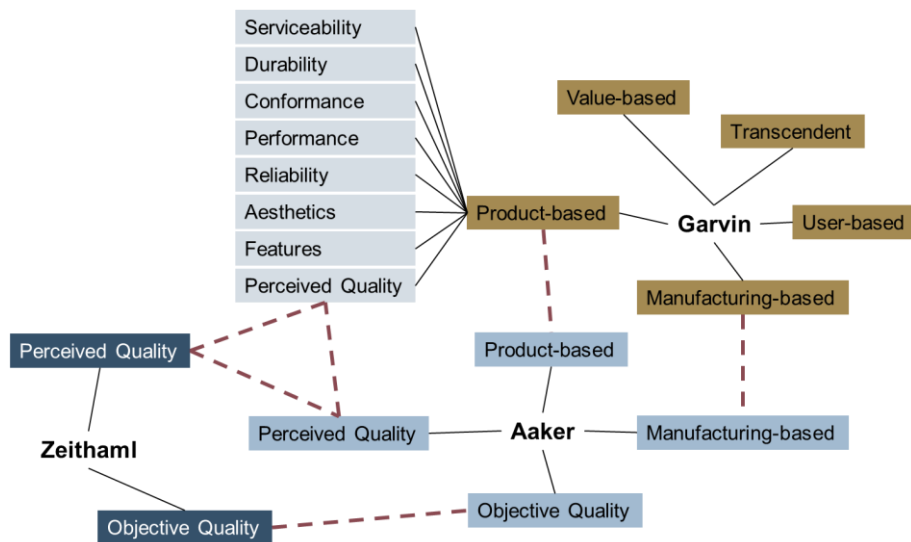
Serviceability
Durability
Conformance
Performance
Reliability
Aesthetics
Features
Perceived Quality

Value-based
Transcendent
Product-based
Garvin
User-based
Manufacturing-based

Perceived Quality
Product-based
Zeithaml
Perceived Quality
Aaker
Manufacturing-based
Objective Quality
Objective Quality